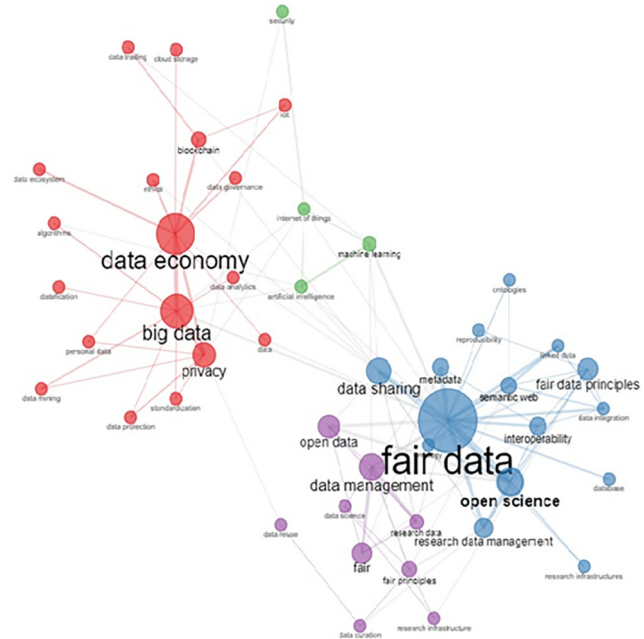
security
data trading
cloud storage
iot
blockchain
data ecosystem
ethics
data governance
internet of things
algorithms
machine learning
data economy
data analytics
datafication
artificial intelligence
ontologies
big data
reproducibility
personal data
data
linked data
privacy
metadata
data sharing
fair data principles
data mining
semantic web
standardization
data protection
data integration
open data
interoperability
fair data
data management
open science
database
data science
research data
data reuse
research data management
fair
fair principles
research infrastructures
data curation
research infrastructure